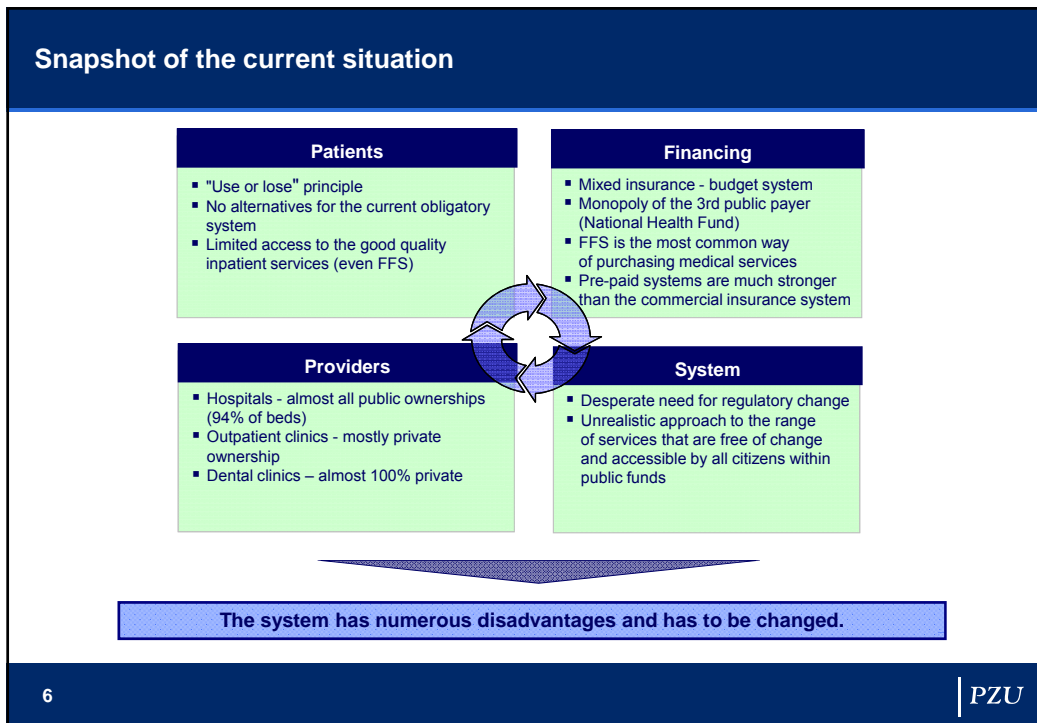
Snapshot of the current situation

Patients

- "Use or lose" principle
- No alternatives for the current obligatory system
- Limited access to the good quality inpatient services (even FFS)

Financing

- Mixed insurance - budget system
- Monopoly of the 3rd public payer (National Health Fund)
- FFS is the most common way of purchasing medical services
- Pre-paid systems are much stronger than the commercial insurance system

Providers

- Hospitals - almost all public ownerships (94% of beds)
- Outpatient clinics - mostly private ownership
- Dental clinics – almost 100% private

System

- Desperate need for regulatory change
- Unrealistic approach to the range of services that are free of change and accessible by all citizens within public funds

The system has numerous disadvantages and has to be changed.

6

PZU